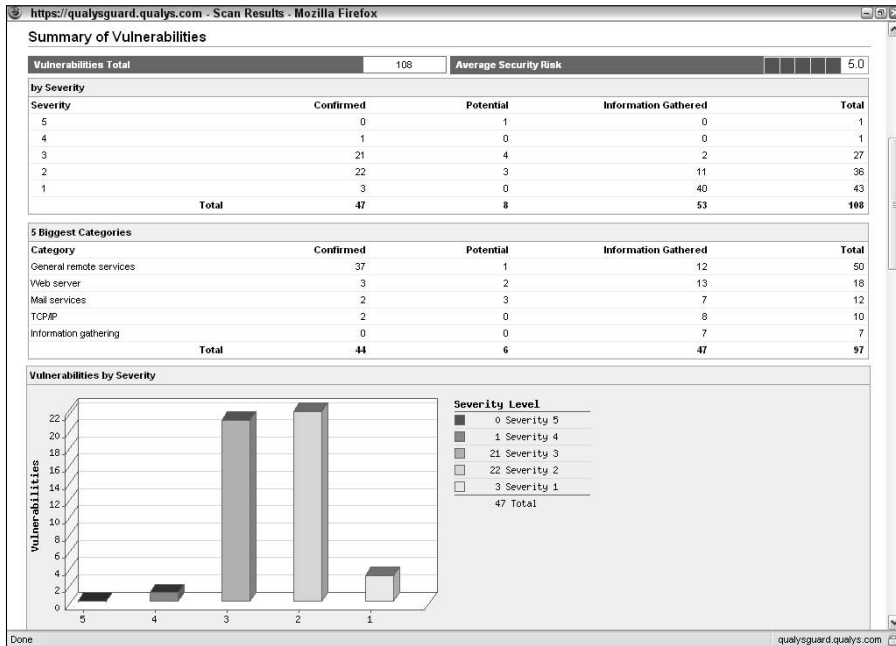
https://qualysguard.qualys.com - Scan Results - Mozilla Firefox

Summary of Vulnerabilities

| Vulnerabilities Total | 108 | Average Security Risk | 5.0 |
|---|---|---|---|

by Severity

| Severity | Confirmed | Potential | Information Gathered | Total |
|---|---|---|---|---|
| 5 | 0 | 1 | 0 | 1 |
| 4 | 1 | 0 | 0 | 1 |
| 3 | 21 | 4 | 2 | 27 |
| 2 | 22 | 3 | 11 | 36 |
| 1 | 3 | 0 | 40 | 43 |
| Total | 47 | 8 | 53 | 108 |

5 Biggest Categories

| Category | Confirmed | Potential | Information Gathered | Total |
|---|---|---|---|---|
| General remote services | 37 | 1 | 12 | 50 |
| Web server | 3 | 2 | 13 | 18 |
| Mail services | 2 | 3 | 7 | 12 |
| TCP/IP | 2 | 0 | 8 | 10 |
| Information gathering | 0 | 0 | 7 | 7 |
| Total | 44 | 6 | 47 | 97 |

Vulnerabilities by Severity

Vulnerabilities
22
20
18
16
14
12
10
8
6
4
2
0
5 4 3 2 1

Severity Level
0 Severity 5
1 Severity 4
21 Severity 3
22 Severity 2
3 Severity 1
47 Total

Done
qualysguard.qualys.com